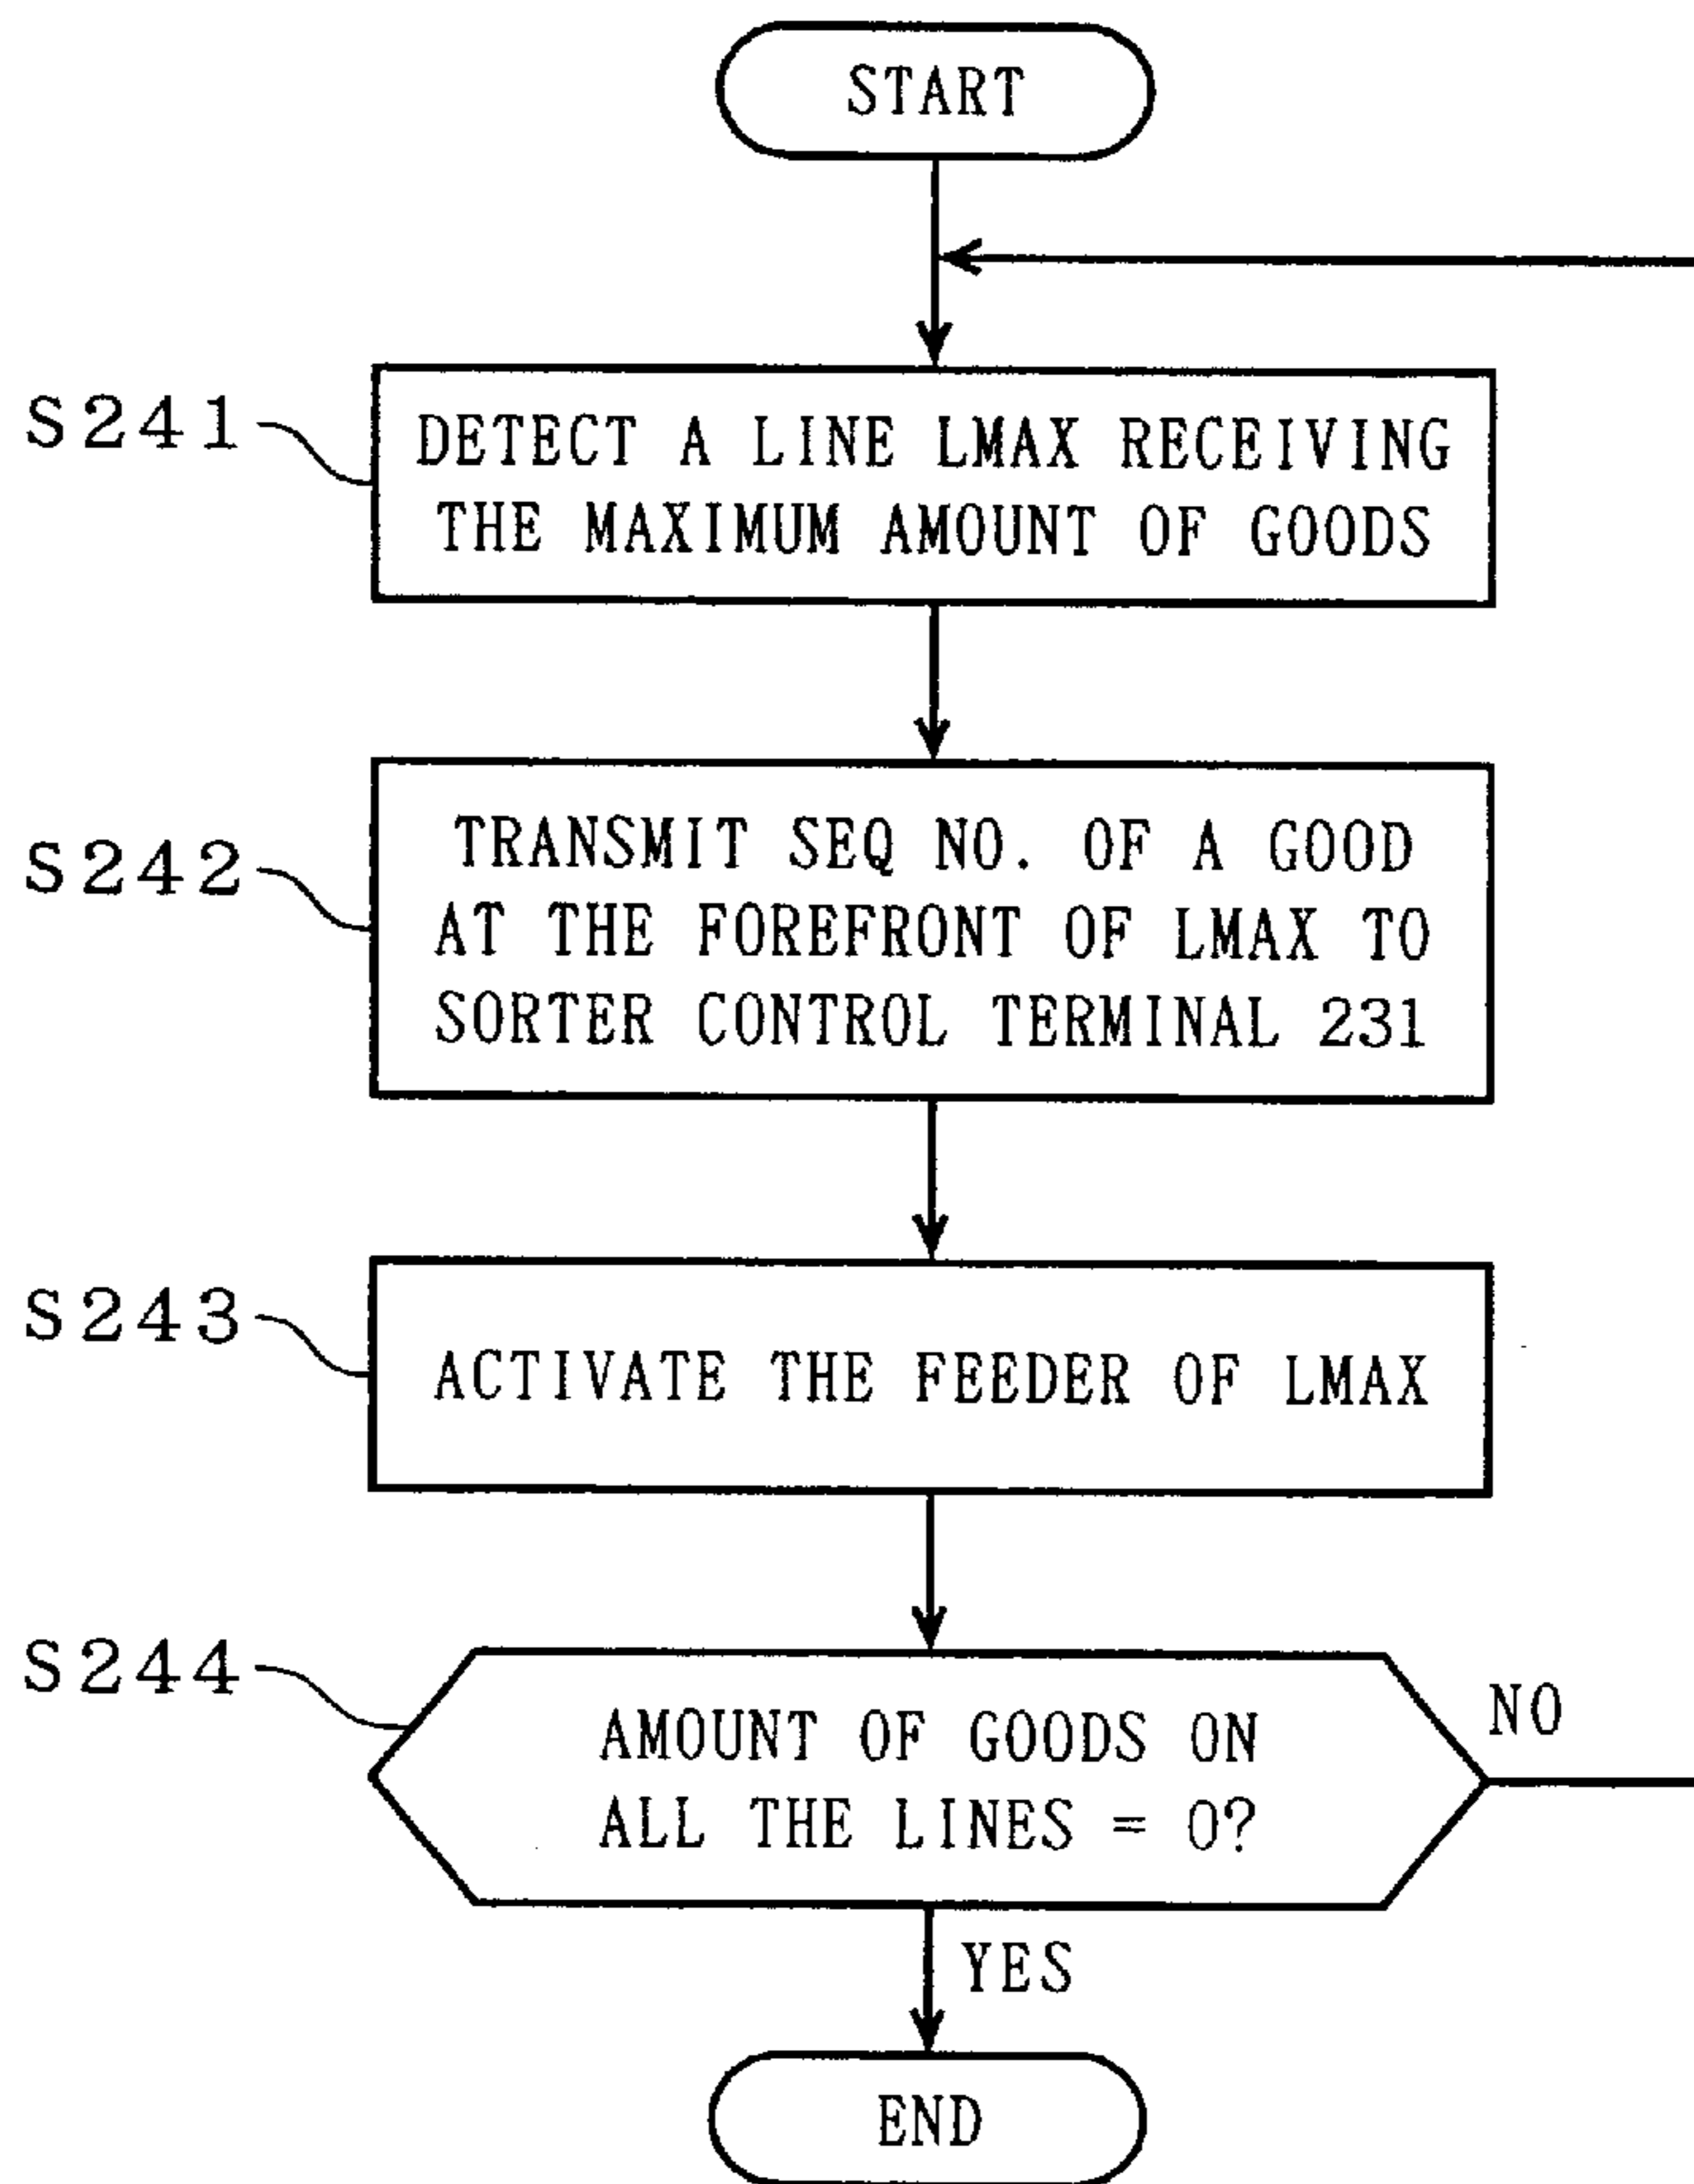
START

S241
DETECT A LINE LMAX RECEIVING THE MAXIMUM AMOUNT OF GOODS

S242
TRANSMIT SEQ NO. OF A GOOD AT THE FOREFRONT OF LMAX TO SORTER CONTROL TERMINAL 231

S243
ACTIVATE THE FEEDER OF LMAX

S244
AMOUNT OF GOODS ON ALL THE LINES = 0?

NO

YES

END